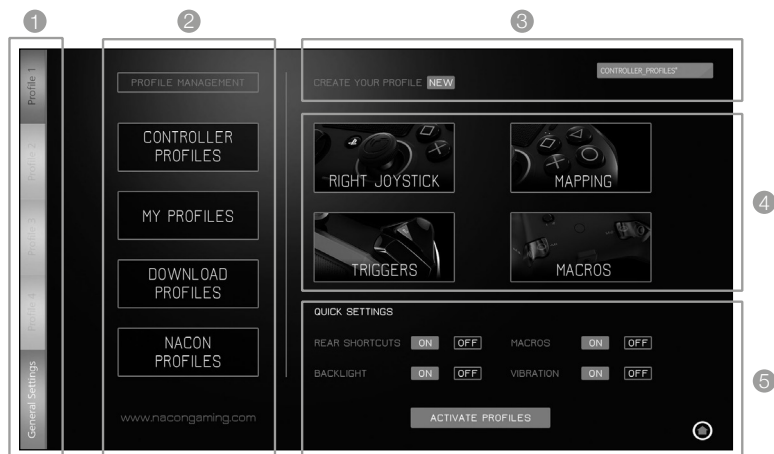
1
2
3

Profile 1
Profile 2
Profile 3
Profile 4
General Settings

PROFILE MANAGEMENT

CONTROLLER PROFILES

MY PROFILES

DOWNLOAD PROFILES

NACON PROFILES

www.nacongaming.com

CREATE YOUR PROFILE NEW

CONTROLLER_PROFILES*

RIGHT JOYSTICK

MAPPING

TRIGGERS

MACROS

4

QUICK SETTINGS

REAR SHORTCUTS ON OFF

MACROS ON OFF

BACKLIGHT ON OFF

VIBRATION ON OFF

ACTIVATE PROFILES

5